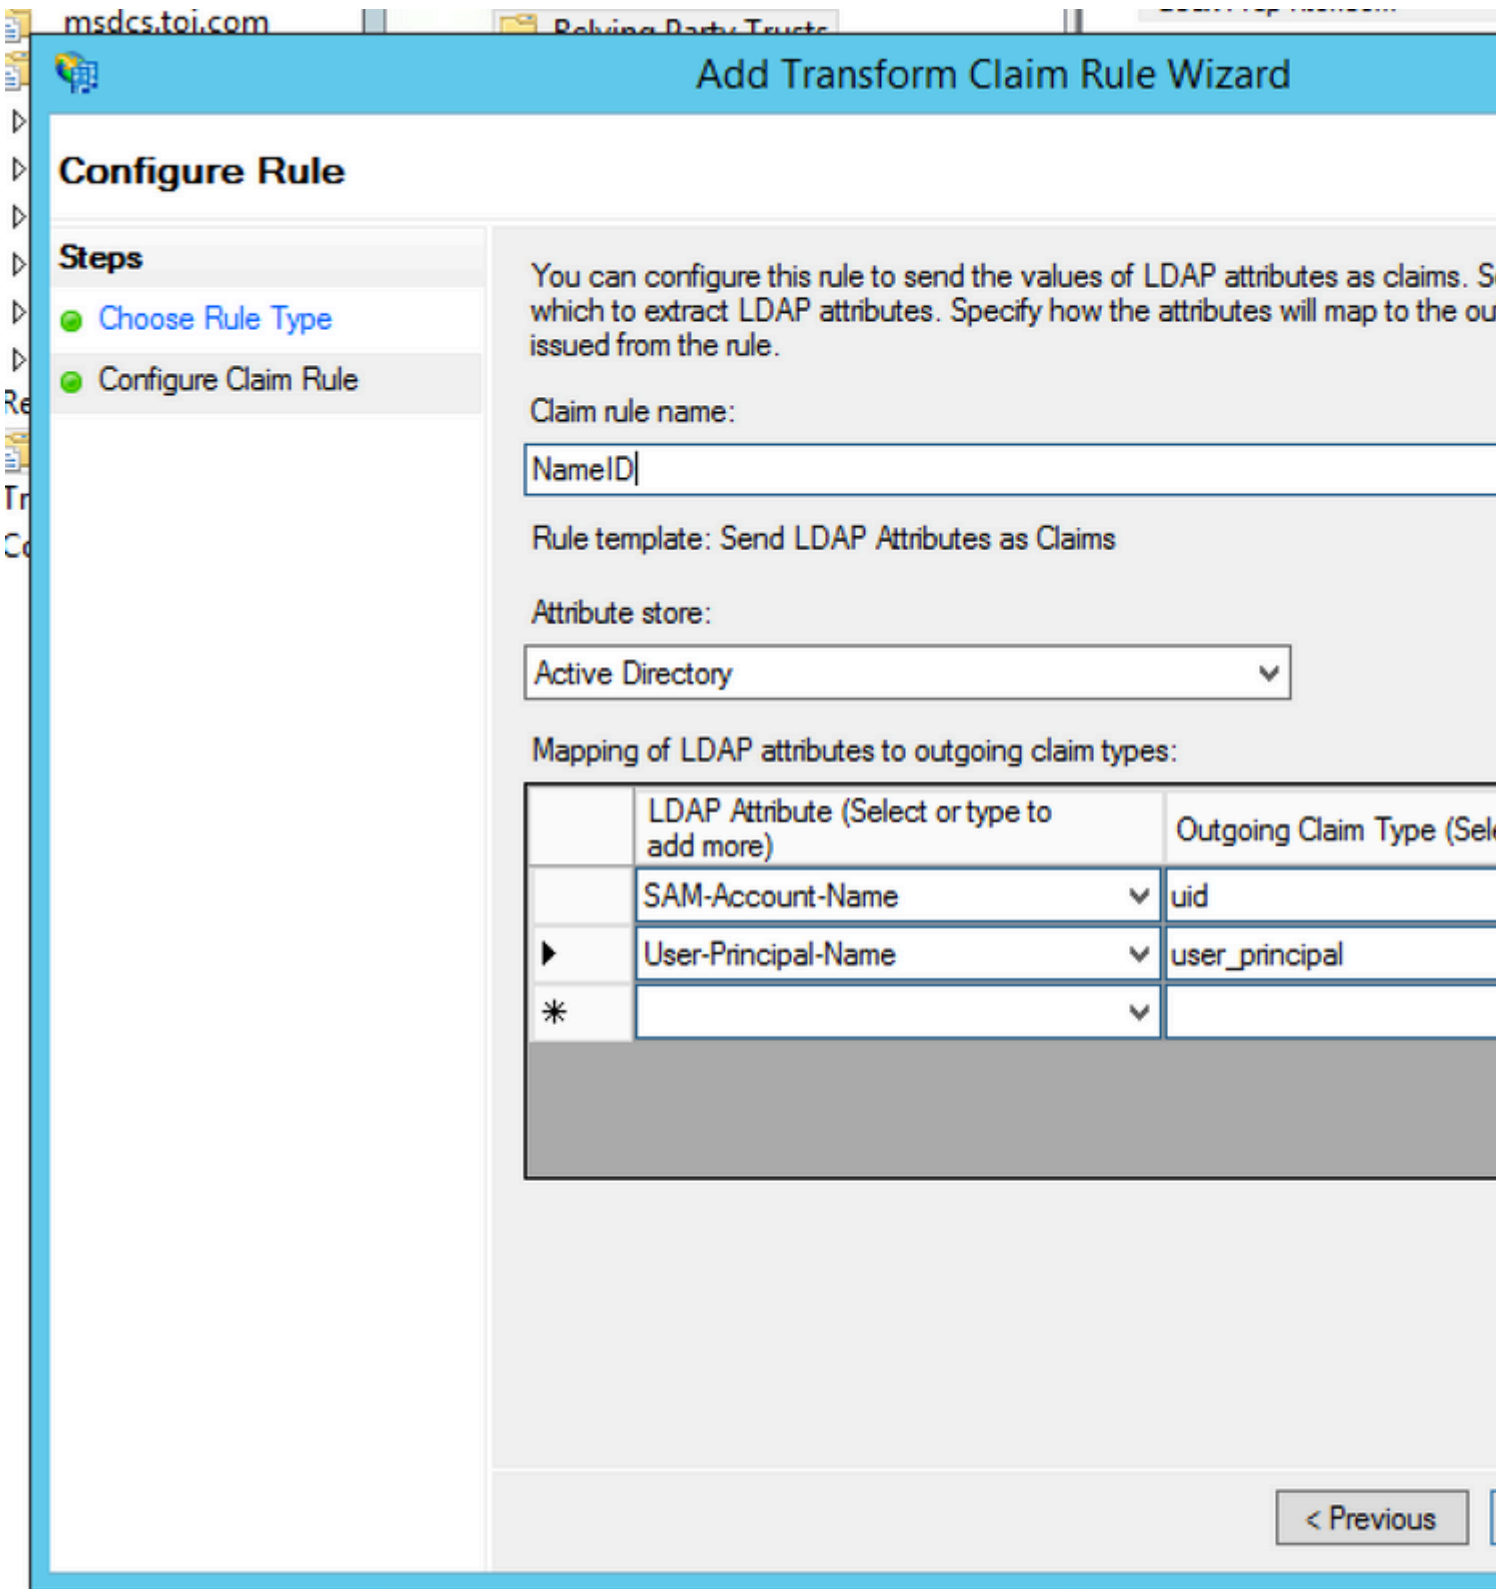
msdcs.toi.com
Relying Party Trusts
Re
Tr
C

Add Transform Claim Rule Wizard

Configure Rule

Steps
Choose Rule Type
Configure Claim Rule

You can configure this rule to send the values of LDAP attributes as claims. S which to extract LDAP attributes. Specify how the attributes will map to the ou issued from the rule.

Claim rule name:
NameID

Rule template: Send LDAP Attributes as Claims

Attribute store:
Active Directory

Mapping of LDAP attributes to outgoing claim types:

| | LDAP Attribute (Select or type to add more) | Outgoing Claim Type (Sel |
|---|---|---|
| | SAM-Account-Name | uid |
| ▶ | User-Principal-Name | user_principal |
| * | | |

< Previous